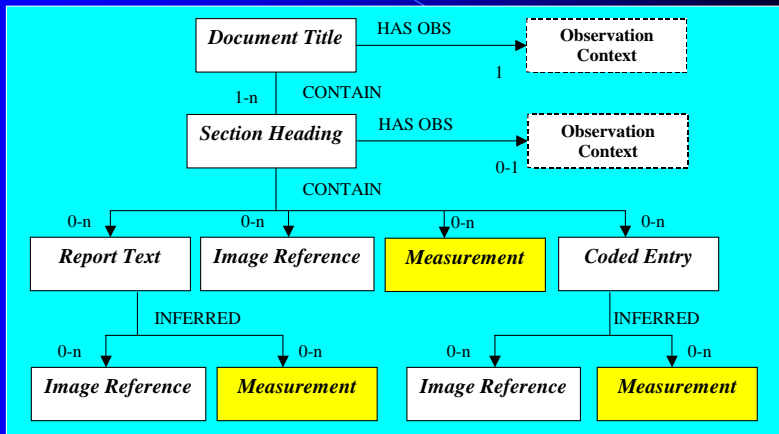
Document Title

HAS OBS

Observation Context

1

1-n

CONTAIN

Section Heading

HAS OBS

Observation Context

0-1

CONTAIN

0-n

0-n

0-n

0-n

Report Text

Image Reference

Measurement

Coded Entry

INFERRED

INFERRED

0-n

0-n

0-n

0-n

Image Reference

Measurement

Image Reference

Measurement